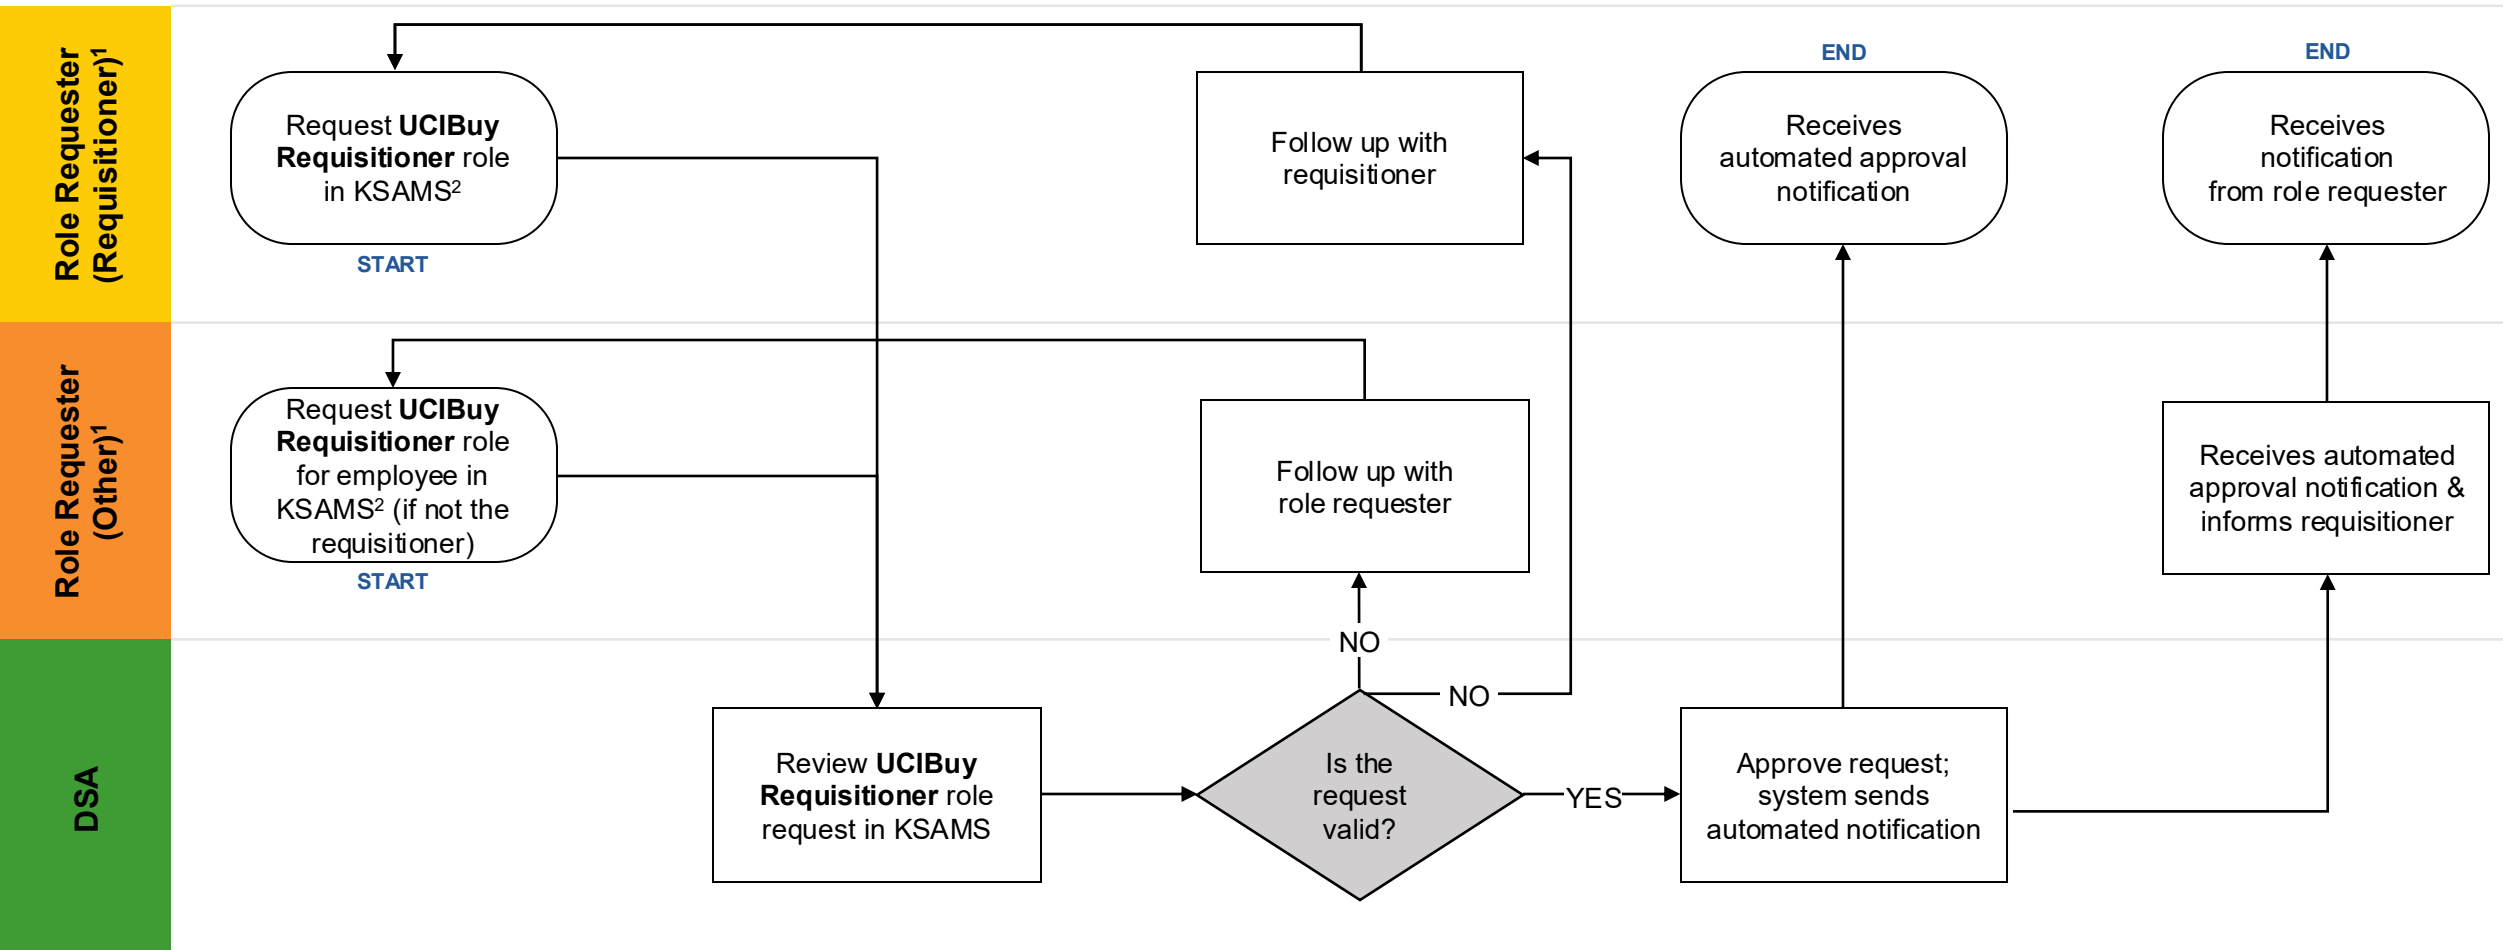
Role Requester (Requisitioner)$^1$

Request **UCIBuy Requisitioner** role in KSAMS$^2$

START

Follow up with requisitioner

END

Receives automated approval notification

END

Receives notification from role requester

Role Requester (Other)$^1$

Request **UCIBuy Requisitioner** role for employee in KSAMS$^2$ (if not the requisitioner)

START

Follow up with role requester

Receives automated approval notification & informs requisitioner

DSA

Review **UCIBuy Requisitioner** role request in KSAMS

NO

NO

Is the request valid?

YES

Approve request; system sends automated notification